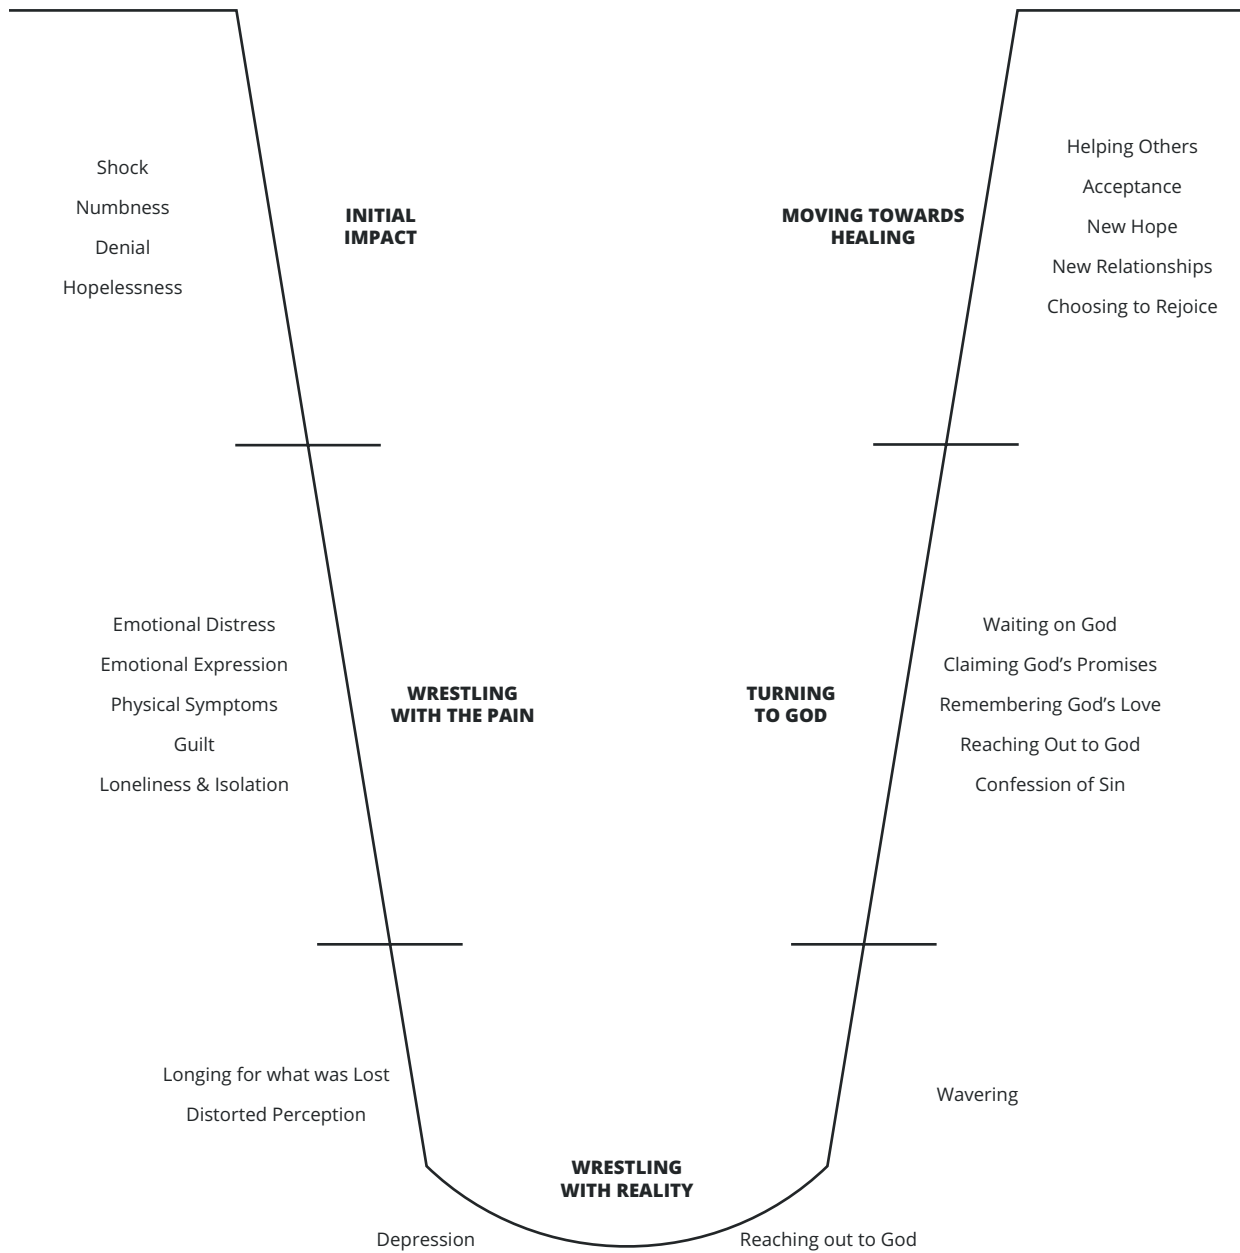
Shock
Numbness
Denial
Hopelessness

INITIAL IMPACT

MOVING TOWARDS HEALING

Helping Others
Acceptance
New Hope
New Relationships
Choosing to Rejoice

Emotional Distress
Emotional Expression
Physical Symptoms
Guilt
Loneliness & Isolation

WRESTLING WITH THE PAIN

TURNING TO GOD

Waiting on God
Claiming God's Promises
Remembering God's Love
Reaching Out to God
Confession of Sin

Longing for what was Lost
Distorted Perception

Wavering

WRESTLING WITH REALITY

Depression

Reaching out to God